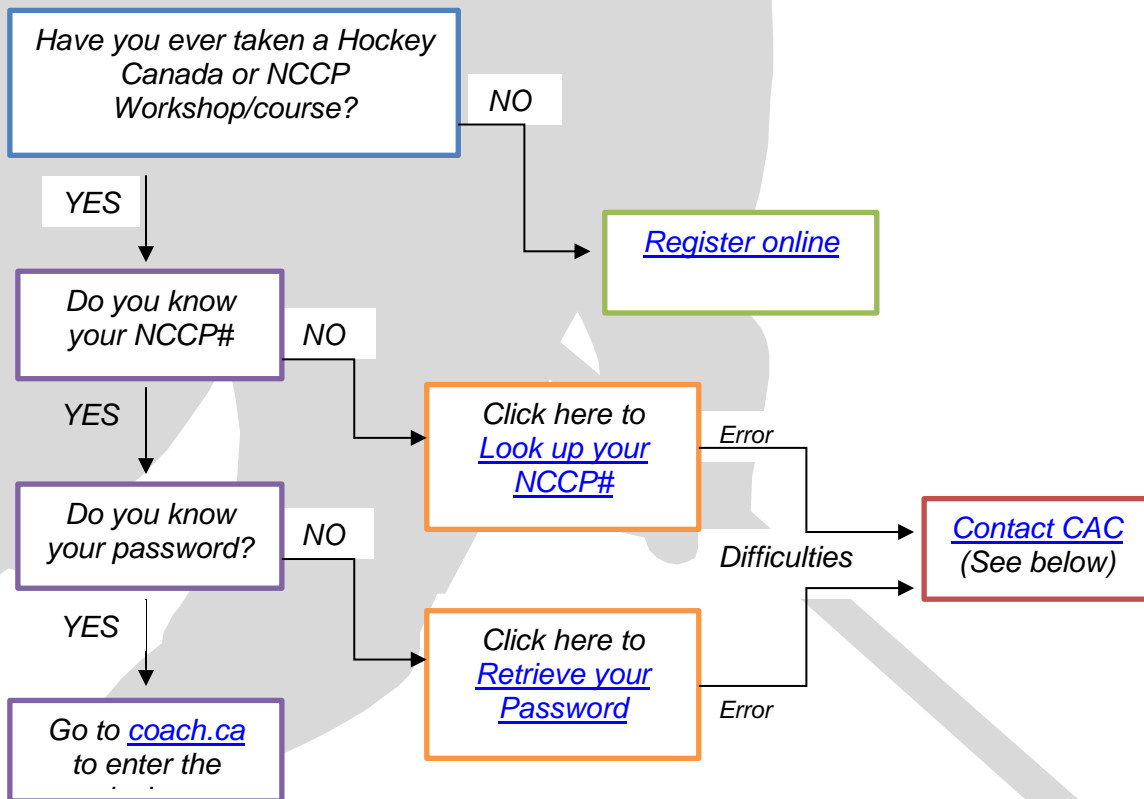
Have you ever taken a Hockey Canada or NCCP Workshop/course?

NO

YES

Register online

Do you know your NCCP#

NO

YES

Click here to Look up your NCCP#

Error

Do you know your password?

NO

Difficulties

Contact CAC (See below)

YES

Click here to Retrieve your Password

Error

Go to coach.ca to enter the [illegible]